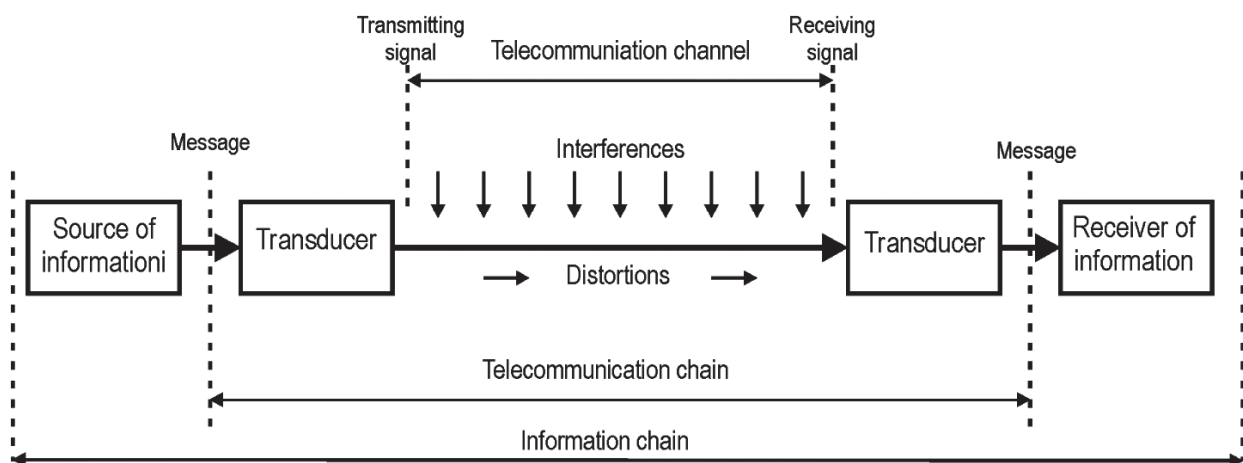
Transmitting signal

Telecommuniation channel

Receiving signal

Message

Interferences

Message

Source of informationi

Transducer

Distortions

Transducer

Receiver of information

Telecommunication chain

Information chain